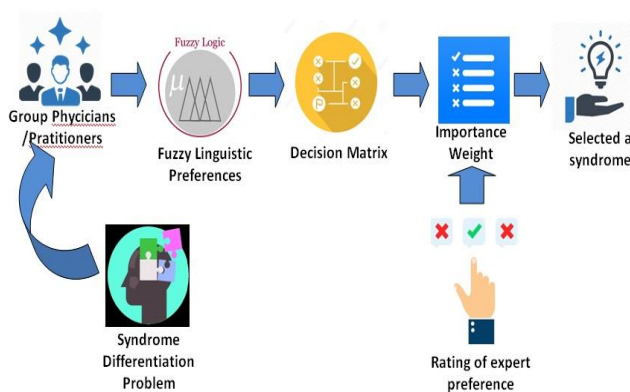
Group Phycicians /Pratitioners

Fuzzy Logic

$\mu$

Fuzzy Linguistic Preferences

Decision Matrix

Importance Weight

Selected a syndrome

Syndrome Differentiation Problem

Rating of expert preference